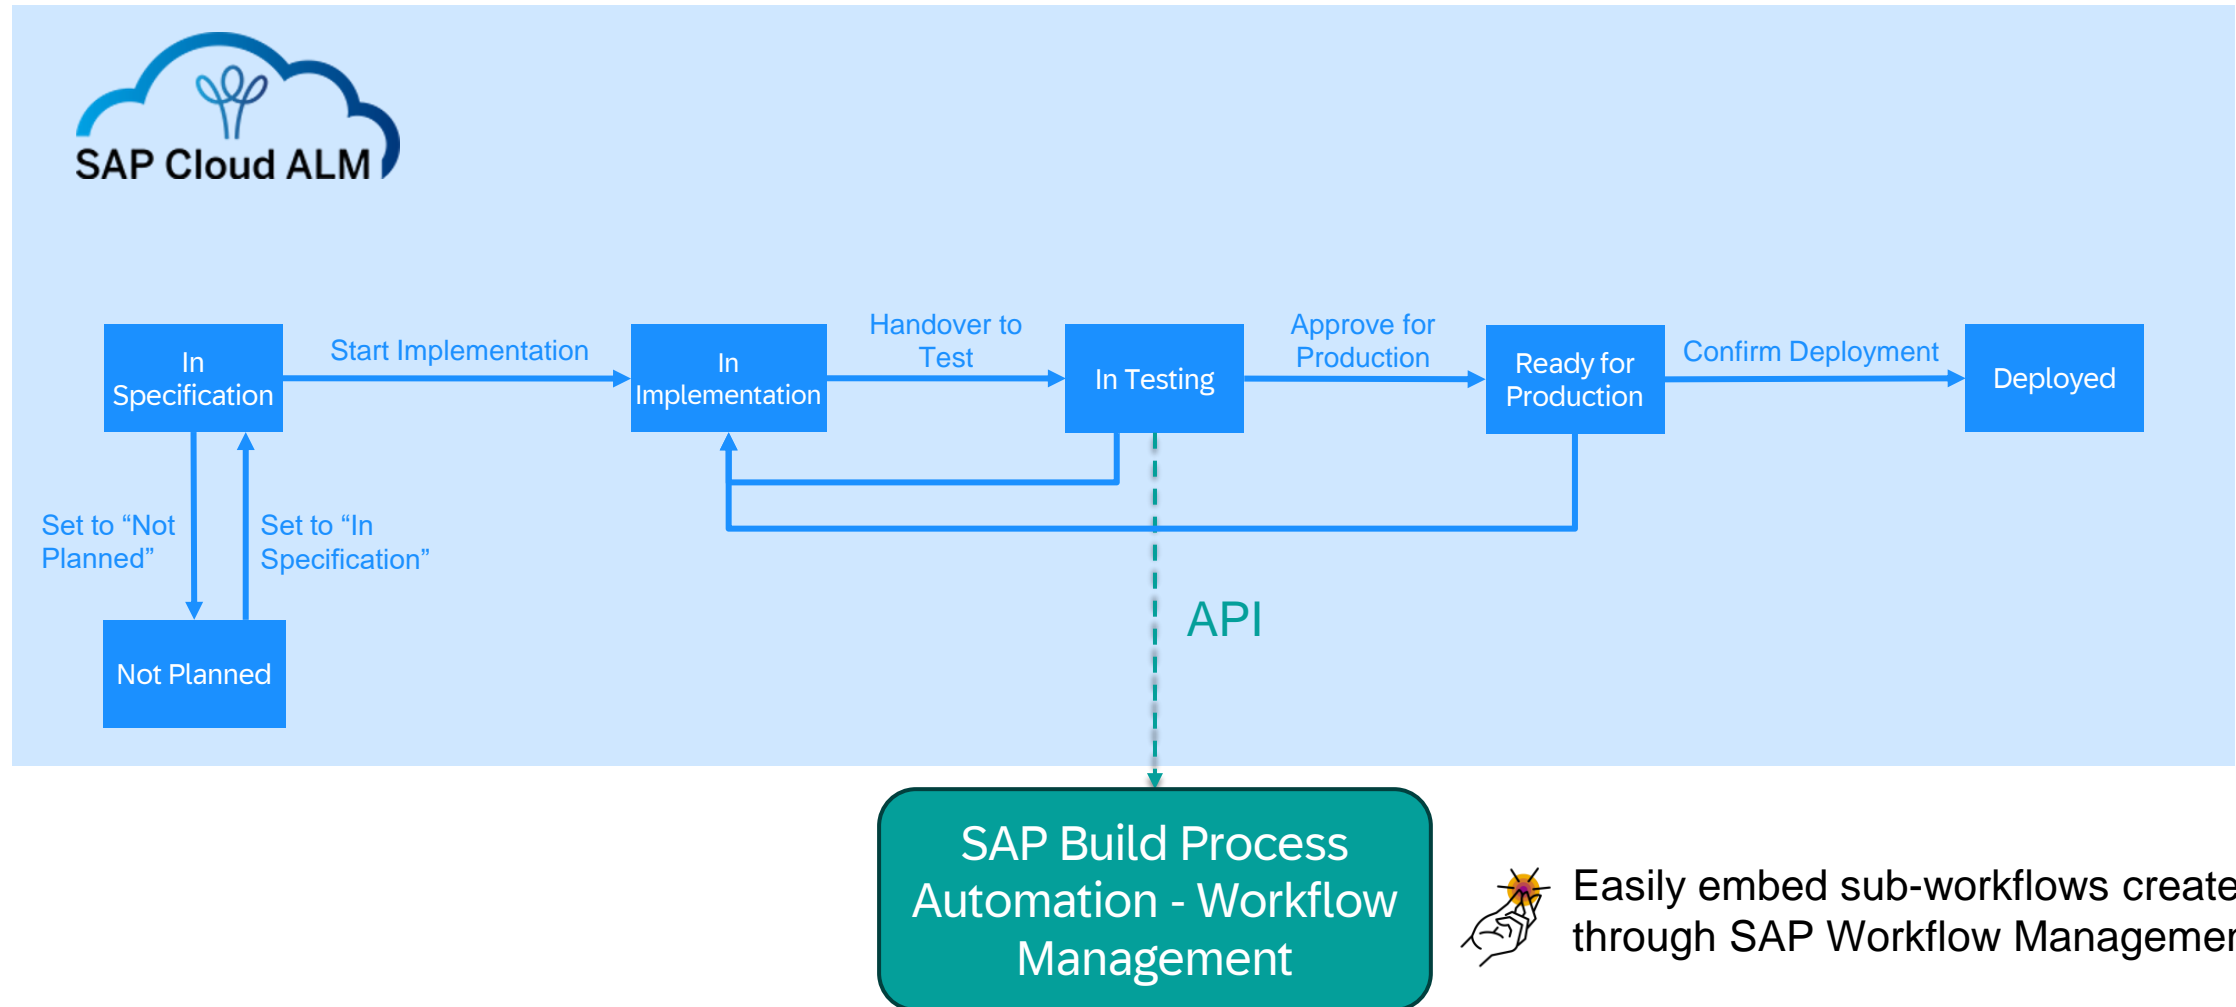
SAP Cloud ALM

In Specification

Start Implementation

In Implementation

Handover to Test

In Testing

Approve for Production

Ready for Production

Confirm Deployment

Deployed

Set to “Not Planned”

Set to “In Specification”

Not Planned

API

SAP Build Process Automation - Workflow Management

Easily embed sub-workflows create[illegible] through SAP Workflow Managemen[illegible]